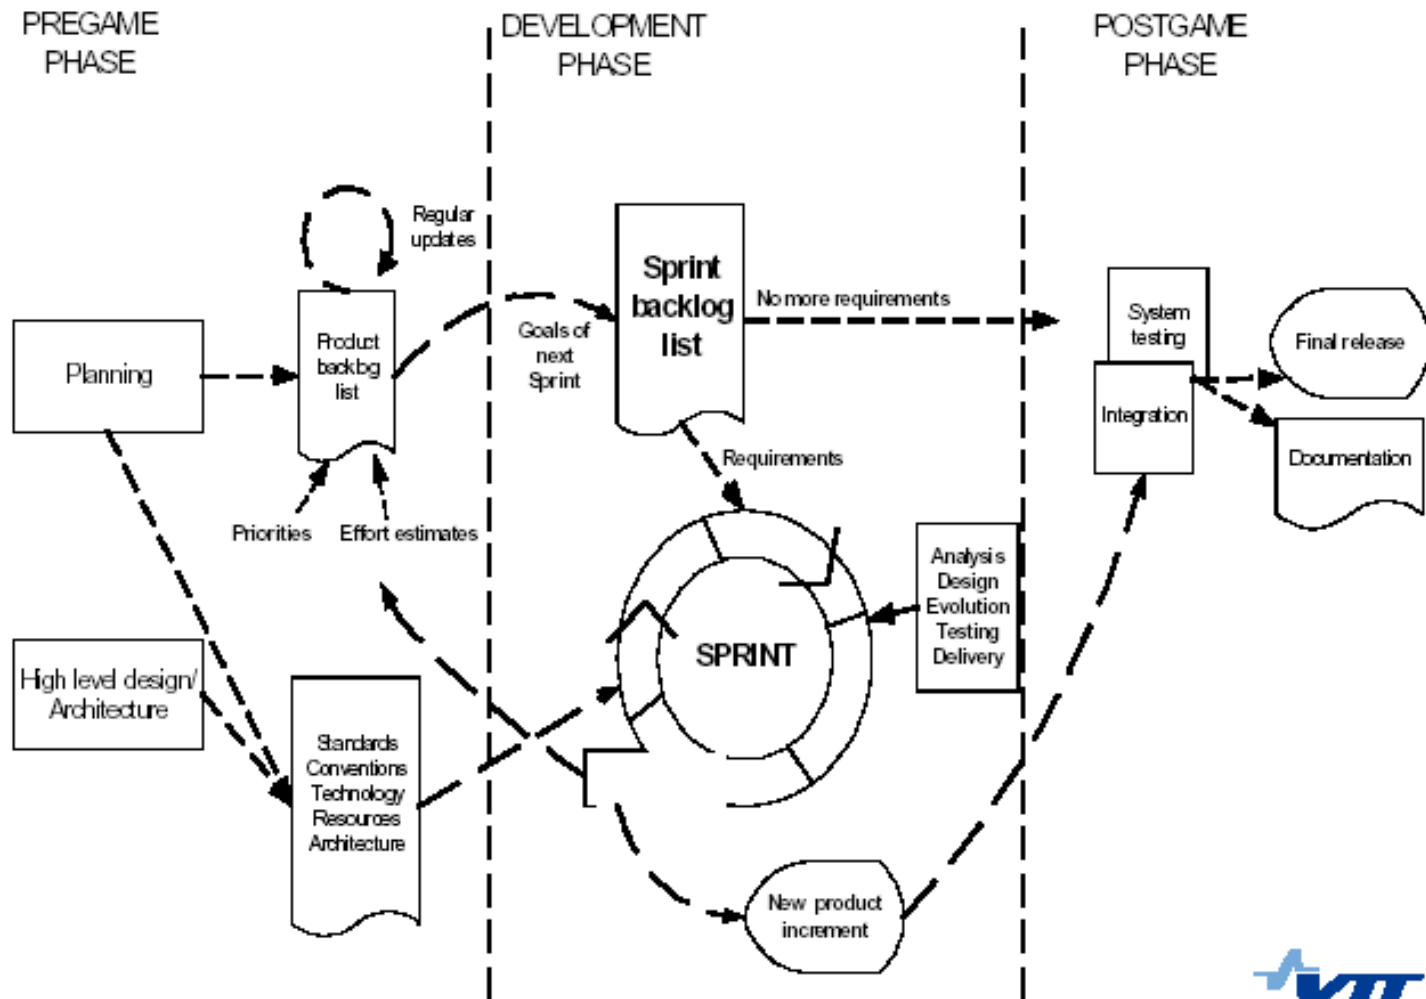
PREGAME PHASE

DEVELOPMENT PHASE

POSTGAME PHASE

Regular updates

Planning

Product backlog list

Goals of next Sprint

Sprint backlog list

No more requirements

System testing

Integration

Final release

Documentation

Priorities

Effort estimates

Requirements

Analysis Design Evolution Testing Delivery

SPRINT

High level design/ Architecture

Standards Conventions Technology Resources Architecture

New product increment

VTT